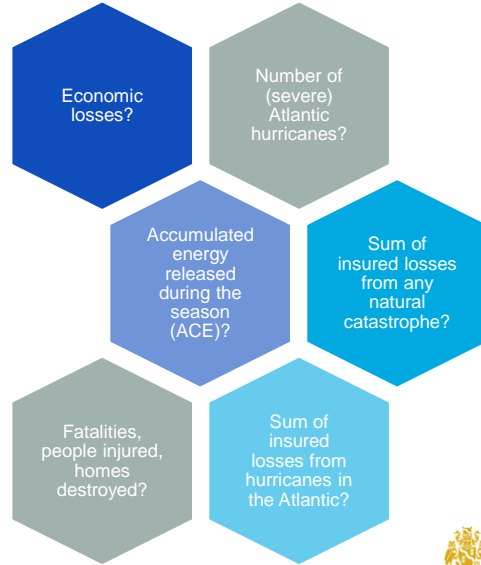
Economic losses?

Number of (severe) Atlantic hurricanes?

Accumulated energy released during the season (ACE)?

Sum of insured losses from any natural catastrophe?

Fatalities, people injured, homes destroyed?

Sum of insured losses from hurricanes in the Atlantic?